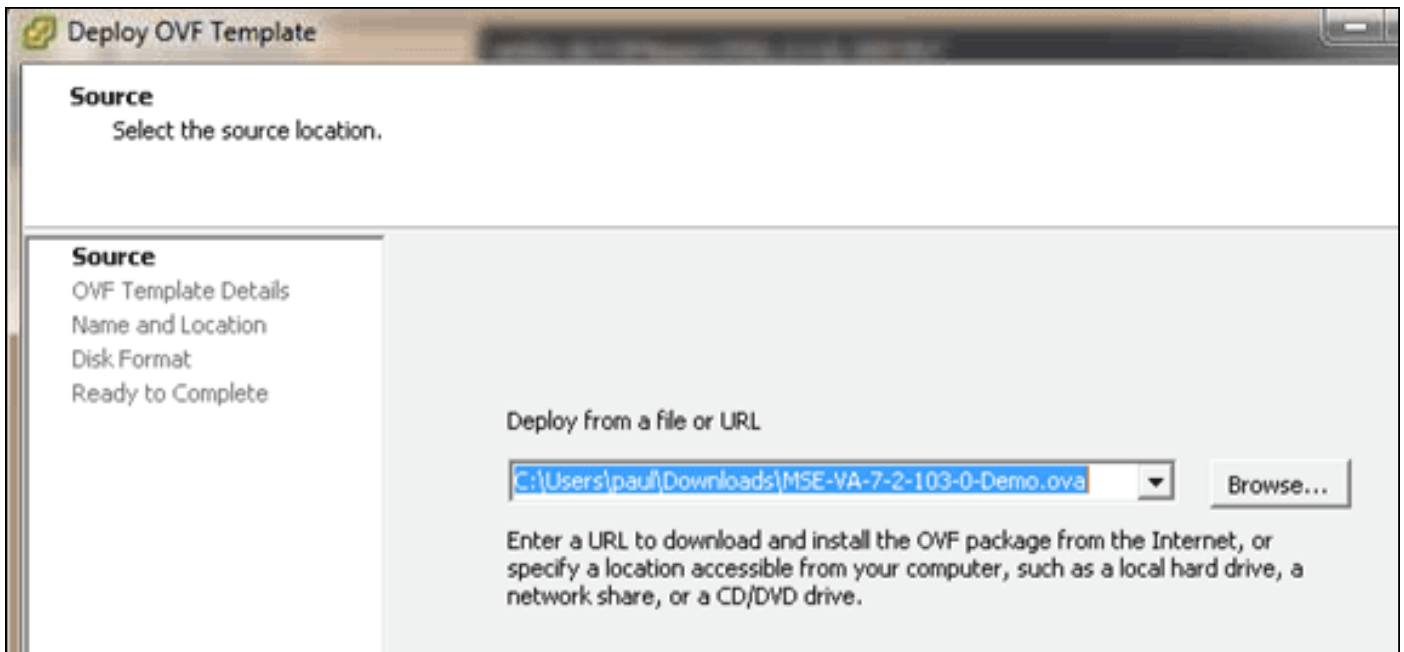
Deploy OVF Template

Source
Select the source location.

Source
OVF Template Details
Name and Location
Disk Format
Ready to Complete

Deploy from a file or URL

C:\Users\paul\Downloads\MSE-VA-7-2-103-0-Demo.ova

Browse...

Enter a URL to download and install the OVF package from the Internet, or specify a location accessible from your computer, such as a local hard drive, a network share, or a CD/DVD drive.